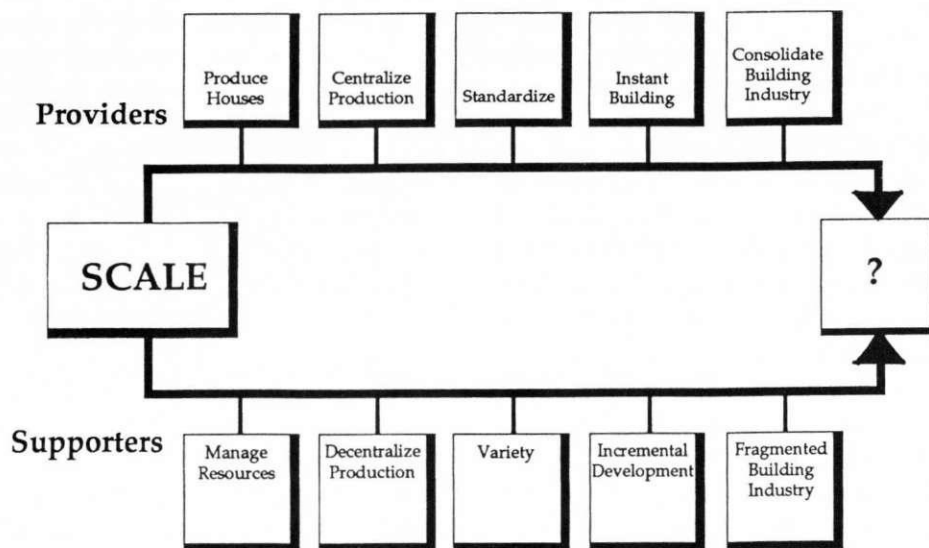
Providers

Produce Houses

Centralize Production

Standardize

Instant Building

Consolidate Building Industry

SCALE

?

Supporters

Manage Resources

Decentralize Production

Variety

Incremental Development

Fragmented Building Industry